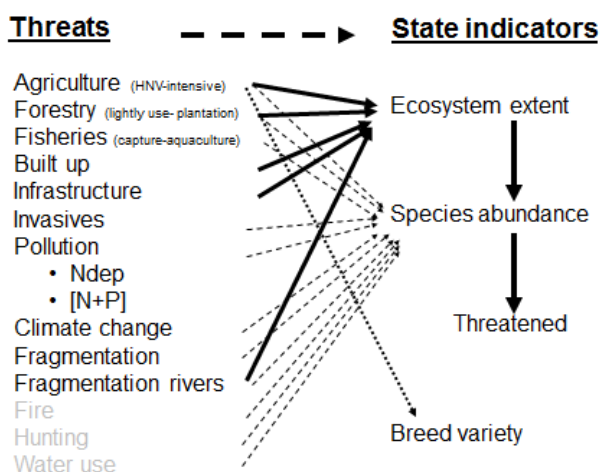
Threats

State indicators

Agriculture (HNV-intensive)
Forestry (lightly use- plantation)
Fisheries (capture-aquaculture)
Built up
Infrastructure
Invasives
Pollution
• Ndep
• [N+P]
Climate change
Fragmentation
Fragmentation rivers
Fire
Hunting
Water use

Ecosystem extent

Species abundance

Threatened

Breed variety